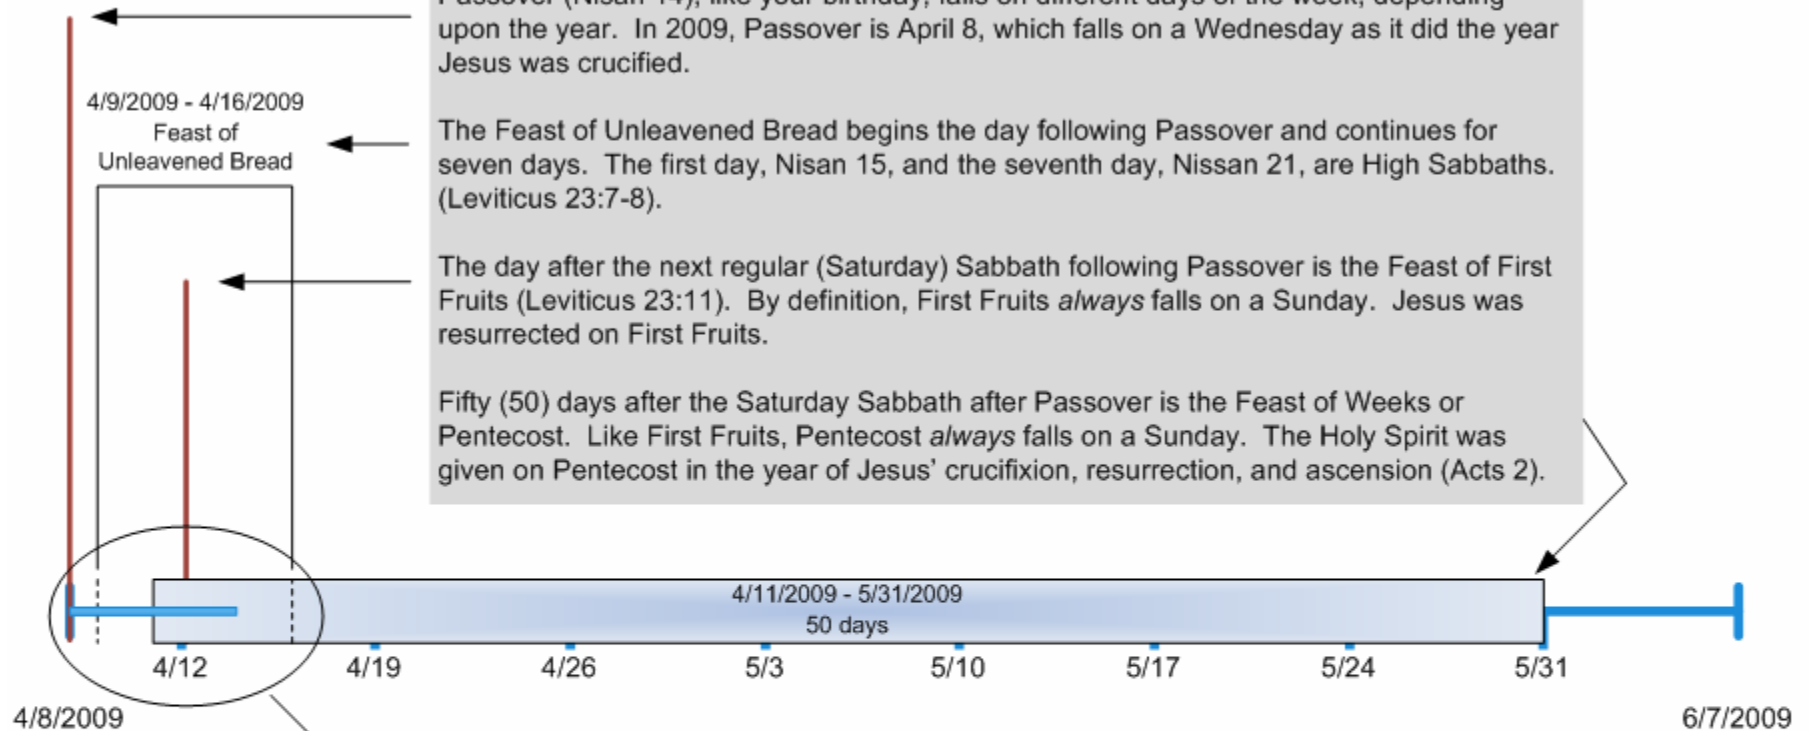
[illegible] upon the year. In 2009, Passover is April 8, which falls on a Wednesday as it did the year Jesus was crucified.

4/9/2009 - 4/16/2009
Feast of
Unleavened Bread

The Feast of Unleavened Bread begins the day following Passover and continues for seven days. The first day, Nisan 15, and the seventh day, Nissan 21, are High Sabbaths. (Leviticus 23:7-8).

The day after the next regular (Saturday) Sabbath following Passover is the Feast of First Fruits (Leviticus 23:11). By definition, First Fruits *always* falls on a Sunday. Jesus was resurrected on First Fruits.

Fifty (50) days after the Saturday Sabbath after Passover is the Feast of Weeks or Pentecost. Like First Fruits, Pentecost *always* falls on a Sunday. The Holy Spirit was given on Pentecost in the year of Jesus' crucifixion, resurrection, and ascension (Acts 2).

4/11/2009 - 5/31/2009
50 days

4/12 4/19 4/26 5/3 5/10 5/17 5/24 5/31

4/8/2009

6/7/2009